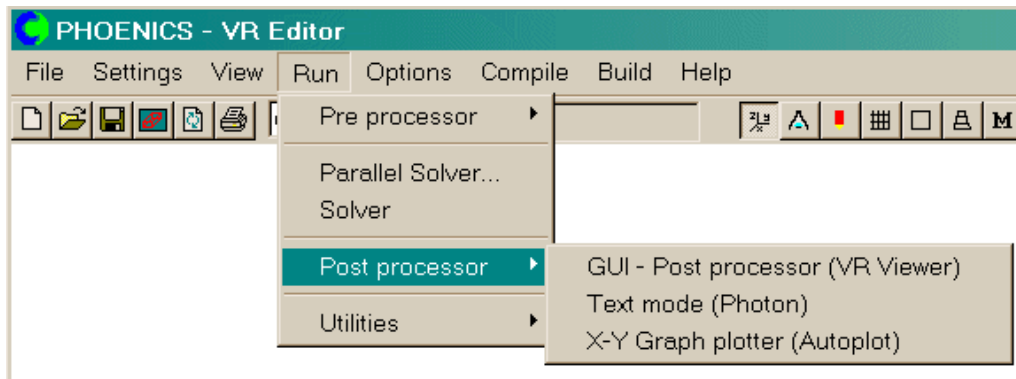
PHOENICS - VR Editor

File Settings View Run Options Compile Build Help

Pre processor

Parallel Solver...
Solver

Post processor

Utilities

GUI - Post processor (VR Viewer)
Text mode (Photon)
X-Y Graph plotter (Autoplot)

M